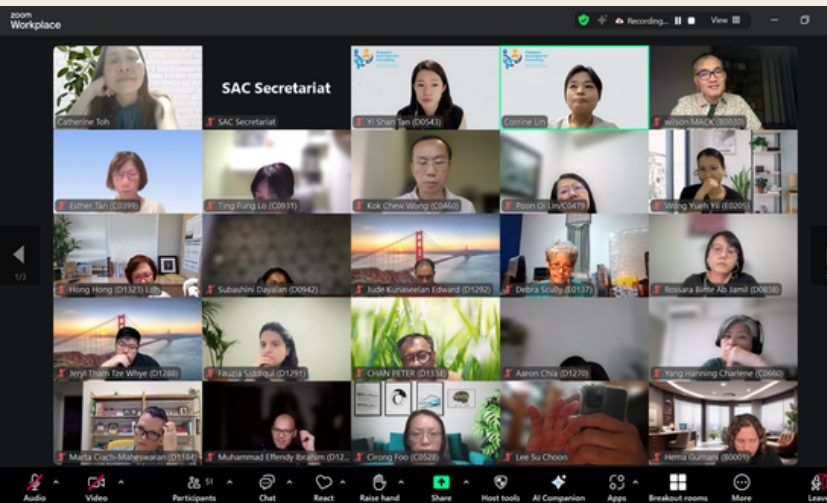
zoom Workplace

Recording... View

1/3

Catherine Toh
SAC Secretariat
SAC Secretariat
Yi Shan Tan (D0543)
Corrine Lin
Wilson MACK (B0030)
Esther Tan (C0399)
Ting Fung Lo (D0931)
Kok Chew Wong (D0460)
Poon Oi Lin (C0479)
Wong Yueh Yii (D0205)
Hong Hong (D1323) Lo
Subashini Dayalan (D0942)
Jude Kunaseelan Edward (D1292)
Debra Scully (E0137)
Rossara Binte Ab Jamil (D0838)
Jeryl Tham Tze Whye (D1288)
Fauzia Siddiqui (D1291)
CHAN PETER (D1334)
Aaron Chia (D1270)
Yang Hanning Charlene (C0660)
Marta Ciach-Maheswaran (D1184)
Muhammad Effendy Ibrahim (D12...
Cirong Foo (C0528)
Lee Su Choon
Hema Gunani (B0001)

Audio
Video
Participants 51
Chat
React
Raise hand
Share
Host tools
AI Companion
Apps
Breakout rooms
More
Leave